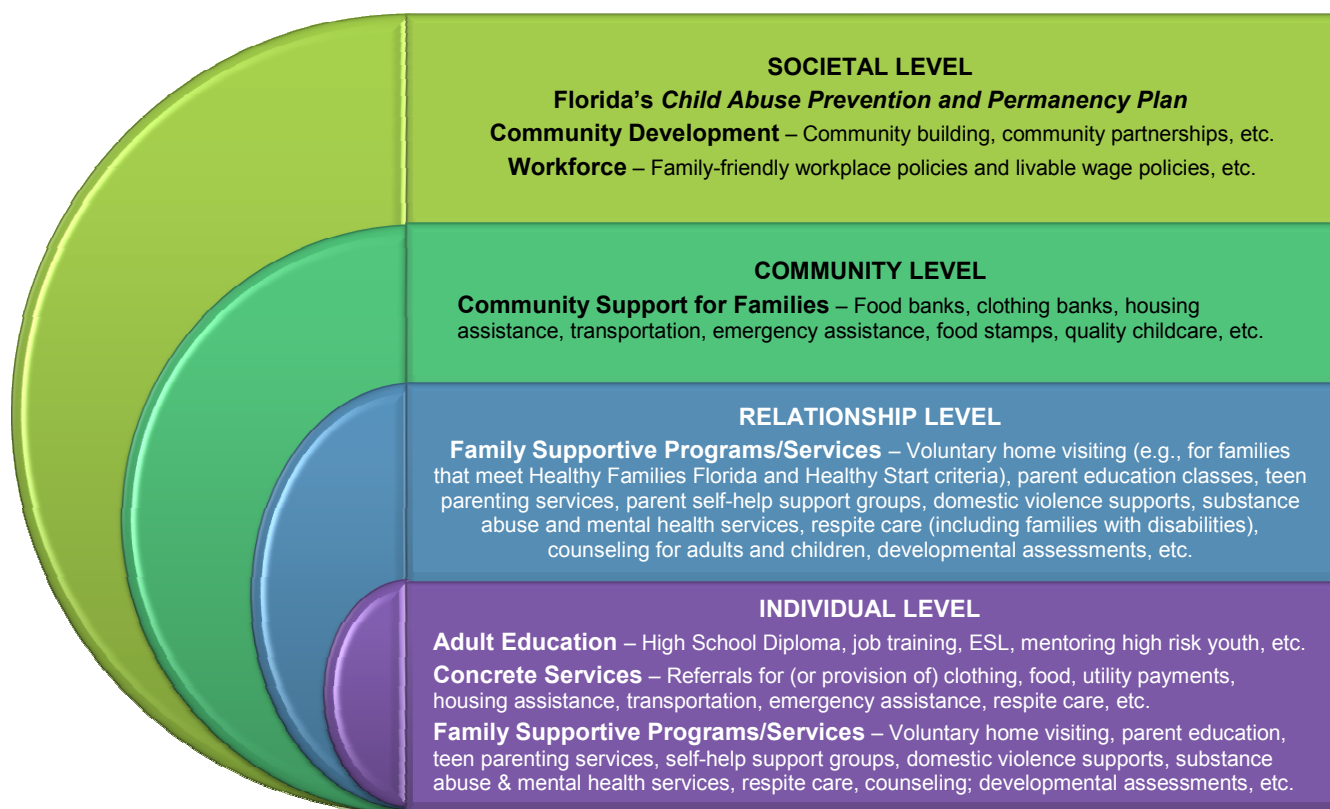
SOCIETAL LEVEL

Florida's *Child Abuse Prevention and Permanency Plan*

**Community Development** – Community building, community partnerships, etc.

**Workforce** – Family-friendly workplace policies and livable wage policies, etc.

COMMUNITY LEVEL

**Community Support for Families** – Food banks, clothing banks, housing assistance, transportation, emergency assistance, food stamps, quality childcare, etc.

RELATIONSHIP LEVEL

**Family Supportive Programs/Services** – Voluntary home visiting (e.g., for families that meet Healthy Families Florida and Healthy Start criteria), parent education classes, teen parenting services, parent self-help support groups, domestic violence supports, substance abuse and mental health services, respite care (including families with disabilities), counseling for adults and children, developmental assessments, etc.

INDIVIDUAL LEVEL

**Adult Education** – High School Diploma, job training, ESL, mentoring high risk youth, etc.

**Concrete Services** – Referrals for (or provision of) clothing, food, utility payments, housing assistance, transportation, emergency assistance, respite care, etc.

**Family Supportive Programs/Services** – Voluntary home visiting, parent education, teen parenting services, self-help support groups, domestic violence supports, substance abuse & mental health services, respite care, counseling; developmental assessments, etc.